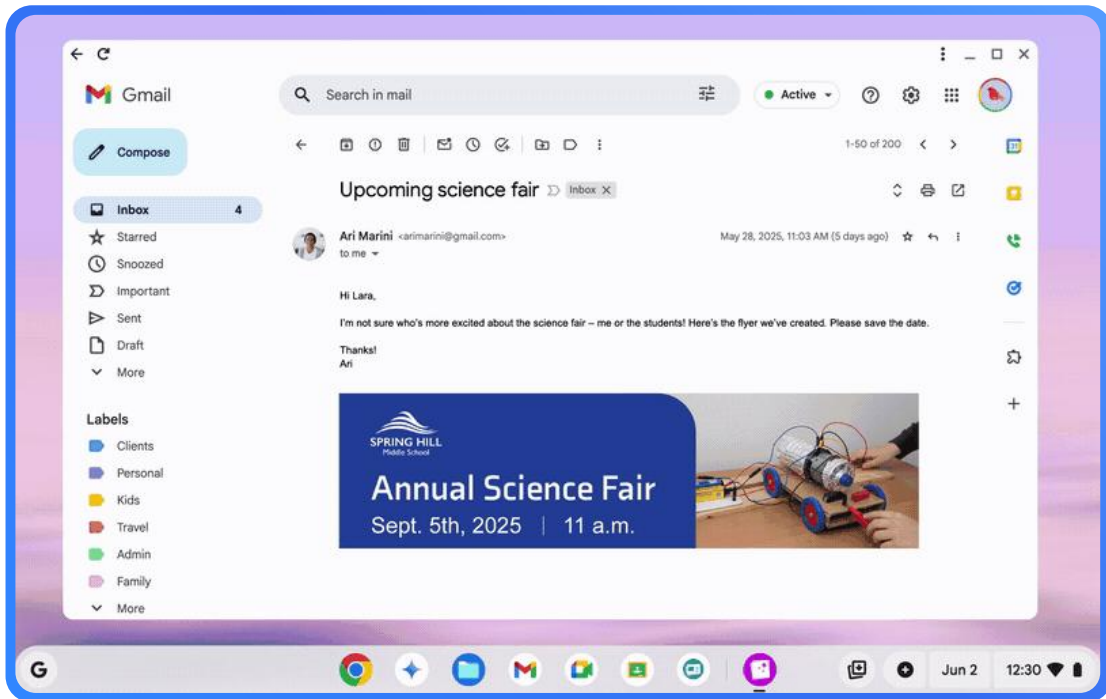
Gmail

Search in mail

Active

Compose

Inbox 4
Starred
Snoozed
Important
Sent
Draft
More

Labels
Clients
Personal
Kids
Travel
Admin
Family
More

1-50 of 200

Upcoming science fair Inbox ×

Ari Marini <arimarini@gmail.com>
to me

May 28, 2025, 11:03 AM (5 days ago)

Hi Lara,

I'm not sure who's more excited about the science fair – me or the students! Here's the flyer we've created. Please save the date.

Thanks!
Ari

SPRING HILL
Middle School

Annual Science Fair
Sept. 5th, 2025 | 11 a.m.

31

G

Jun 2

12:30